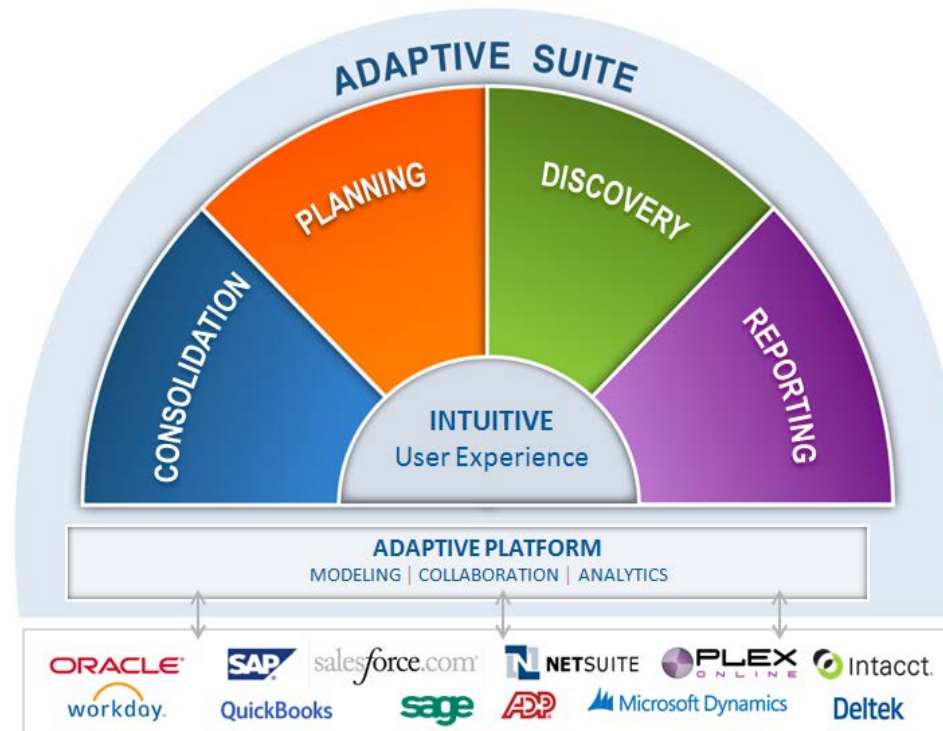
ADAPTIVE SUITE

CONSOLIDATION

PLANNING

DISCOVERY

REPORTING

INTUITIVE
User Experience

ADAPTIVE PLATFORM
MODELING | COLLABORATION | ANALYTICS

ORACLE
SAP
salesforce.com
NETSUITE
PLEX ONLINE
Intacct.
workday.
QuickBooks
sage
ADP
Microsoft Dynamics
Deltek